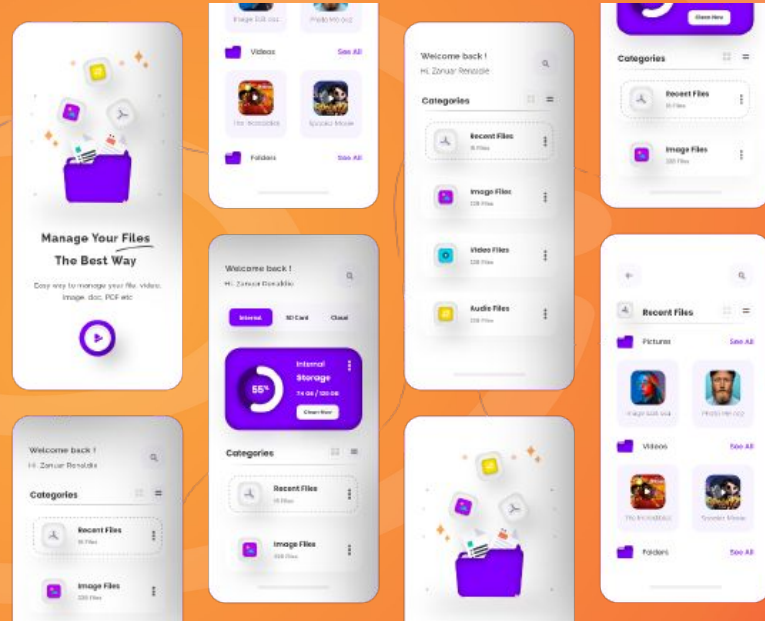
Manage Your Files
The Best Way
Easy way to manage your file, video, image, doc, PDF etc

Image Edit.ooz
Photo Mo.ooz
Videos
See All
The Incredibles
Spooky Movie
Folders
See All

Welcome back !
Hi, Zonuar Renaldie
Internal
SD Card
Cloud
55%
Internal Storage
74 GB / 120 GB
Clean Now
Categories
Recent Files
15 Files
Image Files
230 Files

Welcome back !
Hi, Zonuar Renaldie
Categories
Recent Files
15 Files
Image Files
230 Files
Video Files
230 Files
Audio Files
230 Files

Clean Now
Categories
Recent Files
15 Files
Image Files
230 Files

Recent Files
Pictures
See All
Image Edit.ooz
Photo Mo.ooz
Videos
See All
The Incredibles
Spooky Movie
Folders
See All

Welcome back !
Hi, Zonuar Renaldie
Categories
Recent Files
15 Files
Image Files
230 Files